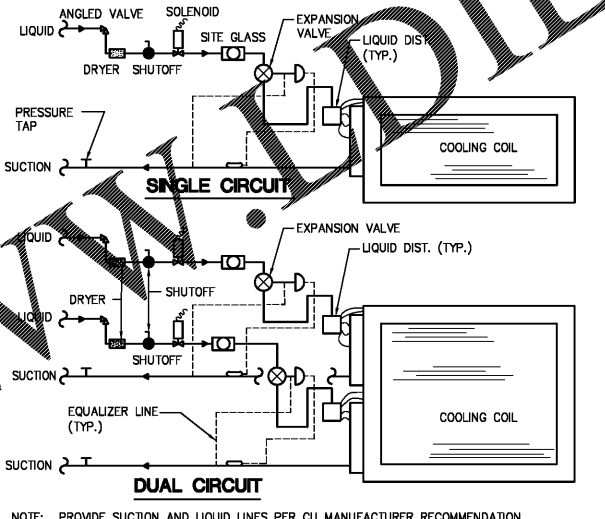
LIQUID
ANGLED VALVE
SOLENOID
SITE GLASS
EXPANSION VALVE
LIQUID DIST. (TYP.)
DRYER
SHUTOFF
PRESSURE TAP
SUCTION
COOLING COIL
SINGLE CIRCUIT

LIQUID
EXPANSION VALVE
LIQUID DIST. (TYP.)
DRYER
SHUTOFF
LIQUID
SHUTOFF
SUCTION
EQUALIZER LINE (TYP.)
COOLING COIL
SUCTION
DUAL CIRCUIT

NOTE: PROVIDE SUCTION AND LIQUID LINES PER CU MANUFACTURER RECOMMENDATION.

WWW.IDPL